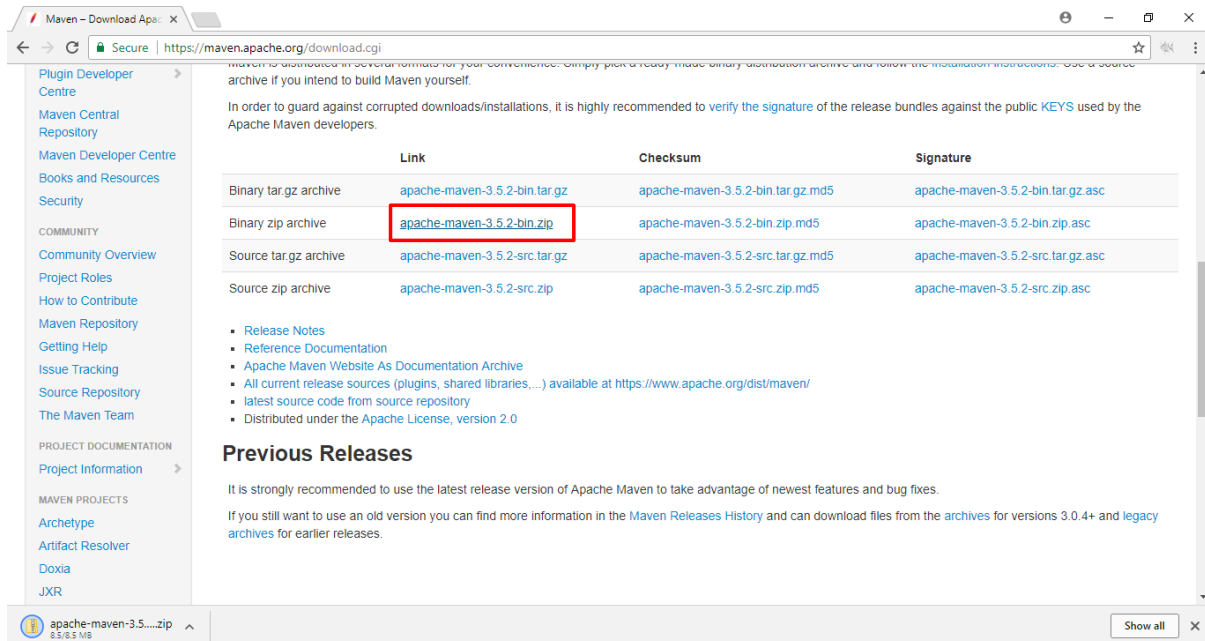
Maven – Download Apac ×

Secure | https://maven.apache.org/download.cgi

Plugin Developer Centre
Maven Central Repository
Maven Developer Centre
Books and Resources
Security
COMMUNITY
Community Overview
Project Roles
How to Contribute
Maven Repository
Getting Help
Issue Tracking
Source Repository
The Maven Team
PROJECT DOCUMENTATION
Project Information
MAVEN PROJECTS
Archetype
Artifact Resolver
Doxia
JXR

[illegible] archive if you intend to build Maven yourself.

In order to guard against corrupted downloads/installations, it is highly recommended to verify the signature of the release bundles against the public KEYS used by the Apache Maven developers.

| | Link | Checksum | Signature |
|---|---|---|---|
| Binary tar.gz archive | apache-maven-3.5.2-bin.tar.gz | apache-maven-3.5.2-bin.tar.gz.md5 | apache-maven-3.5.2-bin.tar.gz.asc |
| Binary zip archive | apache-maven-3.5.2-bin.zip | apache-maven-3.5.2-bin.zip.md5 | apache-maven-3.5.2-bin.zip.asc |
| Source tar.gz archive | apache-maven-3.5.2-src.tar.gz | apache-maven-3.5.2-src.tar.gz.md5 | apache-maven-3.5.2-src.tar.gz.asc |
| Source zip archive | apache-maven-3.5.2-src.zip | apache-maven-3.5.2-src.zip.md5 | apache-maven-3.5.2-src.zip.asc |

- Release Notes
- Reference Documentation
- Apache Maven Website As Documentation Archive
- All current release sources (plugins, shared libraries,...) available at https://www.apache.org/dist/maven/
- latest source code from source repository
- Distributed under the Apache License, version 2.0

Previous Releases

It is strongly recommended to use the latest release version of Apache Maven to take advantage of newest features and bug fixes.

If you still want to use an old version you can find more information in the Maven Releases History and can download files from the archives for versions 3.0.4+ and legacy archives for earlier releases.

apache-maven-3.5.....zip
8.5/8.5 MB

Show all